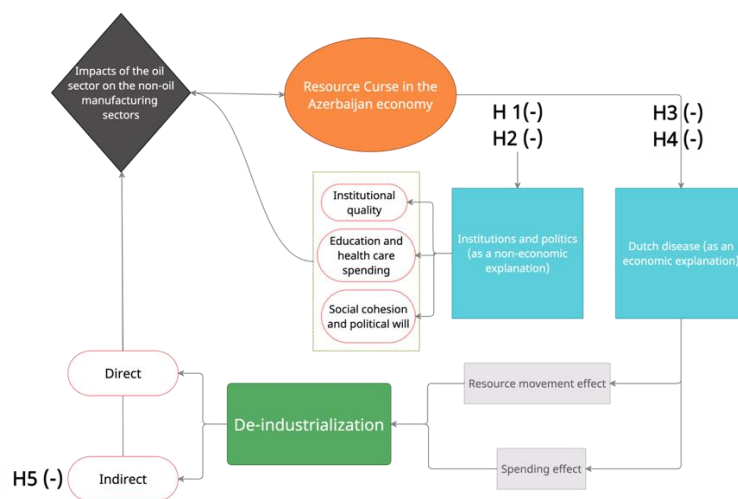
Impacts of the oil sector on the non-oil manufacturing sectors

Resource Curse in the Azerbaijan economy

H 1(-)
H2 (-)

H3 (-)
H4 (-)

Institutional quality

Education and health care spending

Social cohesion and political will

Institutions and politics (as a non-economic explanation)

Dutch disease (as an economic explanation)

Resource movement effect

Direct

De-industrialization

Spending effect

H5 (-)

Indirect